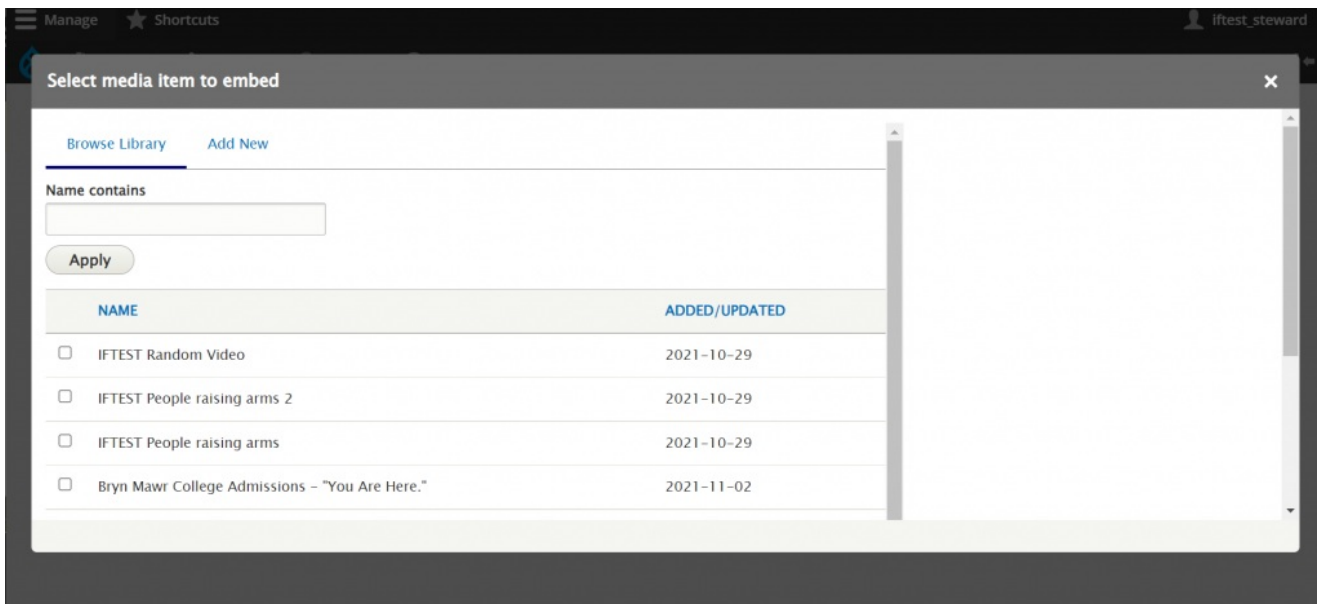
Manage Shortcuts iftest_steward

Select media item to embed ×

Browse Library Add New

Name contains

Apply

| | NAME | ADDED/UPDATED |
|---|---|---|
| ☐ | IFTEST Random Video | 2021-10-29 |
| ☐ | IFTEST People raising arms 2 | 2021-10-29 |
| ☐ | IFTEST People raising arms | 2021-10-29 |
| ☐ | Bryn Mawr College Admissions - "You Are Here." | 2021-11-02 |